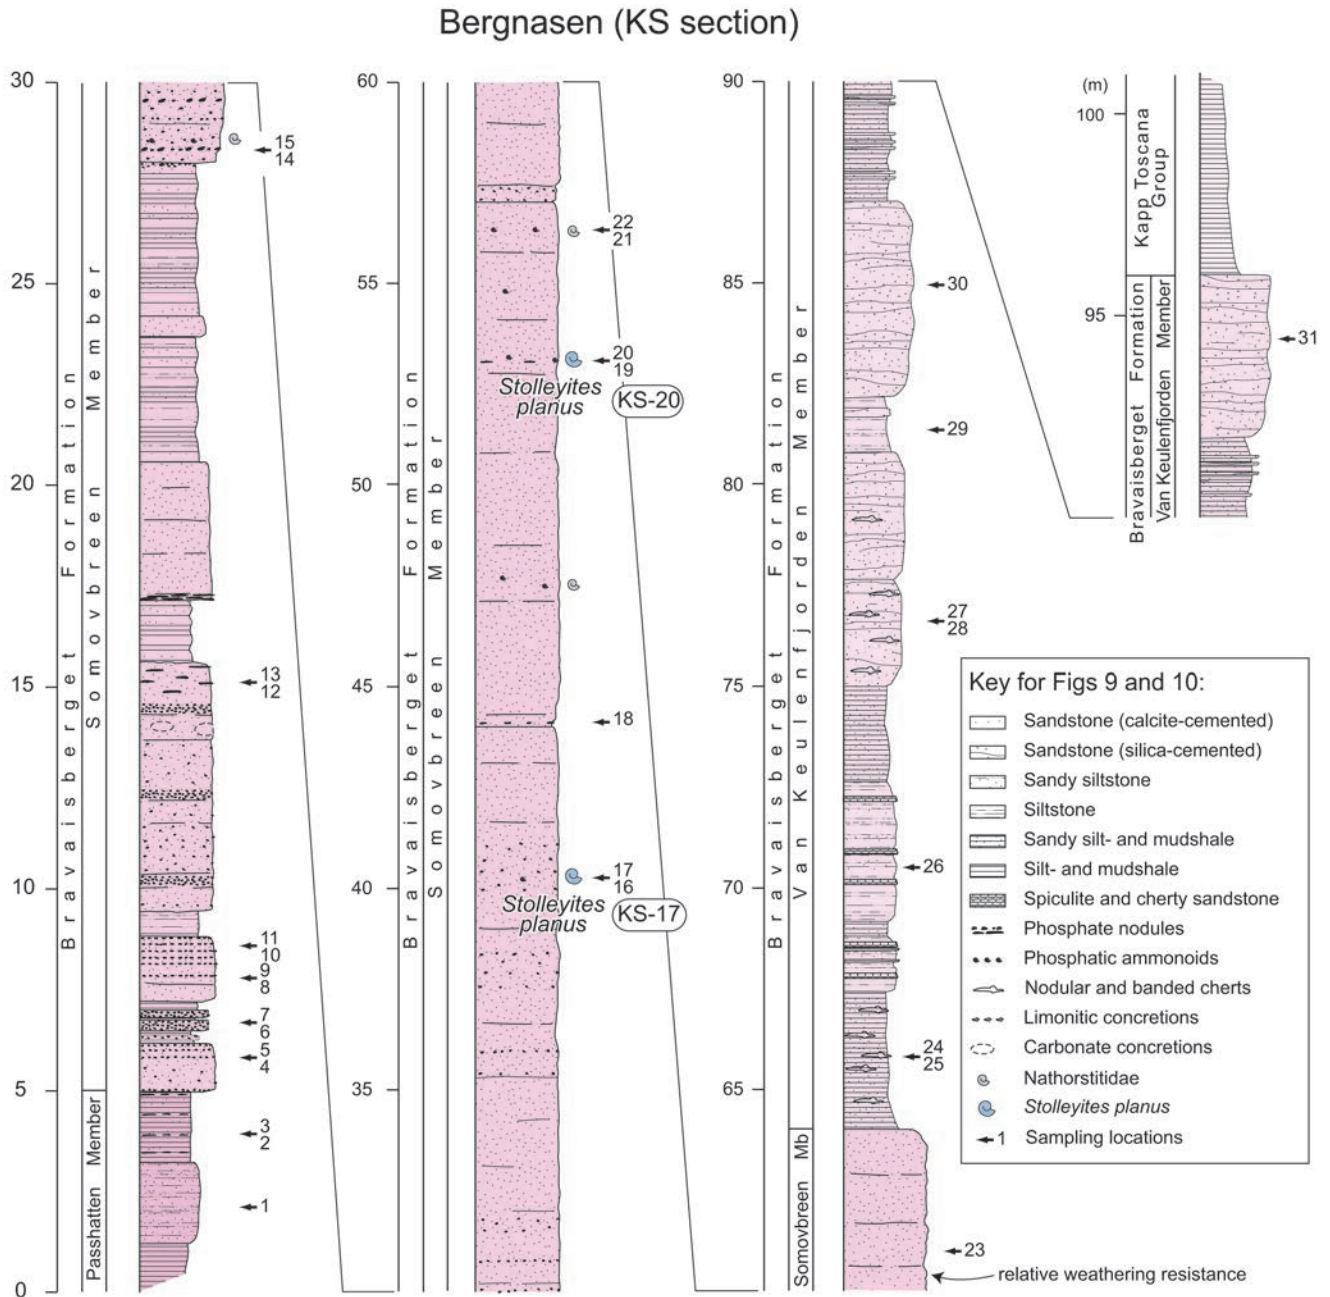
Bergnasen (KS section)

30
25
20
15
10
5
0

Bravaisberget Formation
Somovbreen Member
Passhatten Member

15
14
13
12
11
10
9
8
7
6
5
4
3
2
1

60
55
50
45
40
35

Bravaisberget Formation
Somovbreen Member

22
21
20
19
Stolleyites planus
KS-20
18
17
16
Stolleyites planus
KS-17

90
85
80
75
70
65

Bravaisberget Formation
Van Keulenfjorden Member
Somovbreen Mb

30
29
27
28
26
24
25
23

relative weathering resistance

(m)
100
95

Kapp Toscana Group
Bravaisberget Formation
Van Keulenfjorden Member

31

Key for Figs 9 and 10:
Sandstone (calcite-cemented)
Sandstone (silica-cemented)
Sandy siltstone
Siltstone
Sandy silt- and mudshale
Silt- and mudshale
Spiculite and cherty sandstone
Phosphate nodules
Phosphatic ammonoids
Nodular and banded cherts
Limonitic concretions
Carbonate concretions
Nathorstitidae
Stolleyites planus
1 Sampling locations